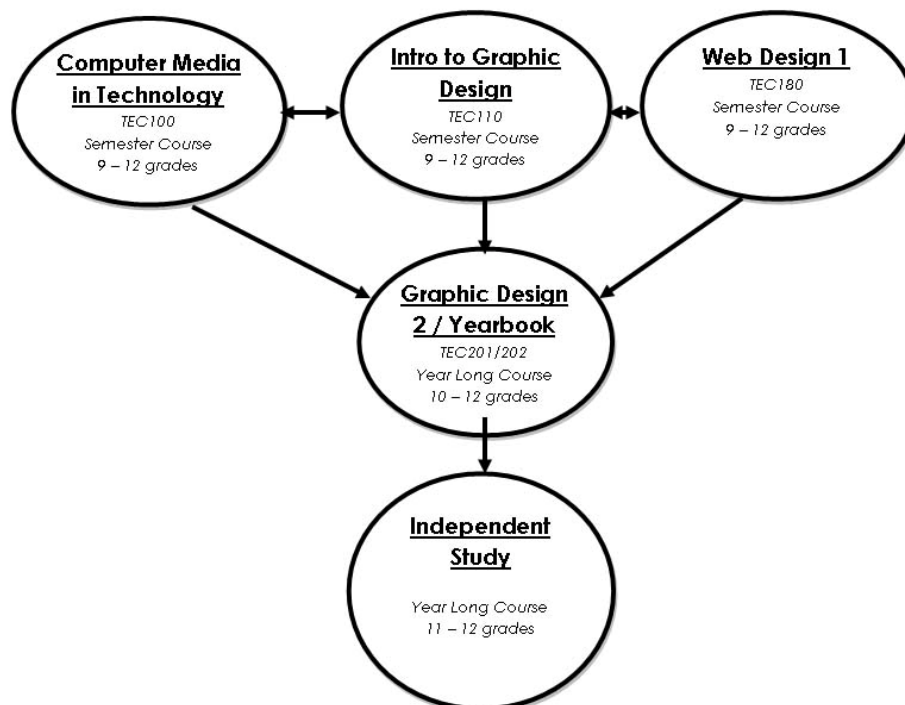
Computer Media in Technology
TEC100
Semester Course
9 – 12 grades

Intro to Graphic Design
TEC110
Semester Course
9 – 12 grades

Web Design 1
TEC180
Semester Course
9 – 12 grades

Graphic Design 2 / Yearbook
TEC201/202
Year Long Course
10 – 12 grades

Independent Study
Year Long Course
11 – 12 grades